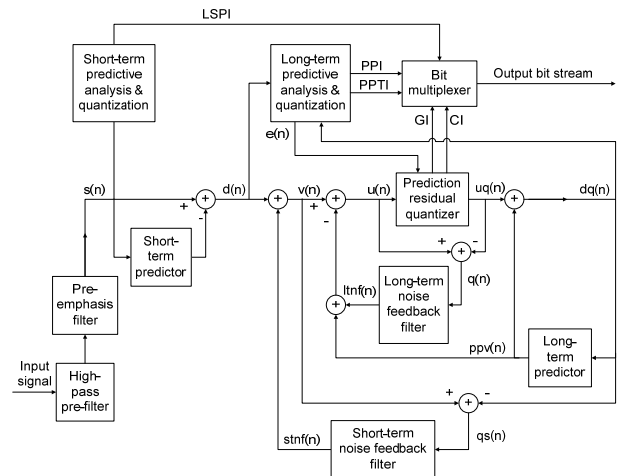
LSPI

Short-term predictive analysis & quantization

Long-term predictive analysis & quantization

PPI

PPTI

Bit multiplexer

Output bit stream

GI

CI

e(n)

s(n)

+

-

d(n)

v(n)

+

-

u(n)

Prediction residual quantizer

uq(n)

dq(n)

Short-term predictor

+

-

q(n)

ltnf(n)

Long-term noise feedback filter

Pre-emphasis filter

Input signal

High-pass pre-filter

ppv(n)

Long-term predictor

+

-

stnf(n)

Short-term noise feedback filter

qs(n)